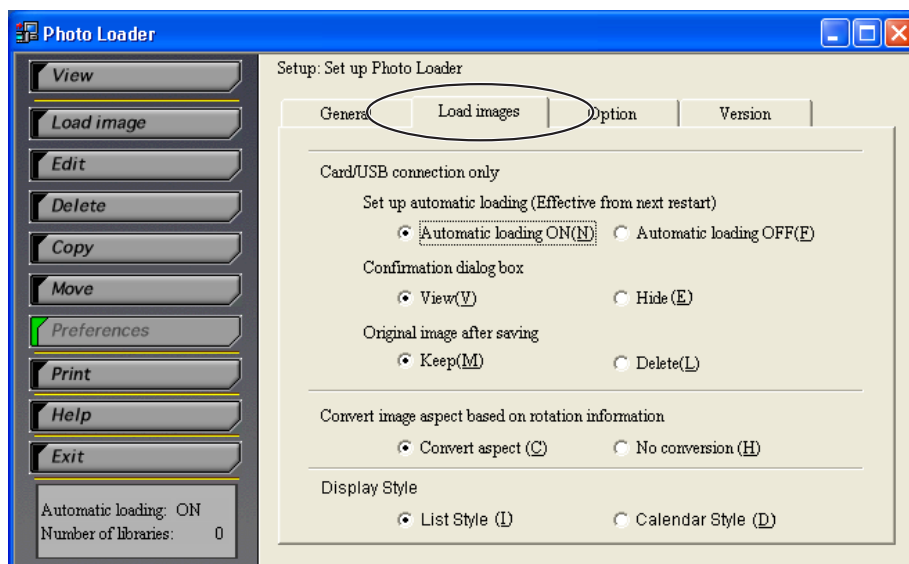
Photo Loader

View
Load image
Edit
Delete
Copy
Move
Preferences
Print
Help
Exit

Automatic loading: ON
Number of libraries: 0

Setup: Set up Photo Loader

General | Load images | Option | Version

Card/USB connection only

Set up automatic loading (Effective from next restart)

Automatic loading ON(N) Automatic loading OFF(F)

Confirmation dialog box

View(V) Hide(E)

Original image after saving

Keep(M) Delete(L)

Convert image aspect based on rotation information

Convert aspect (C) No conversion (H)

Display Style

List Style (I) Calendar Style (D)